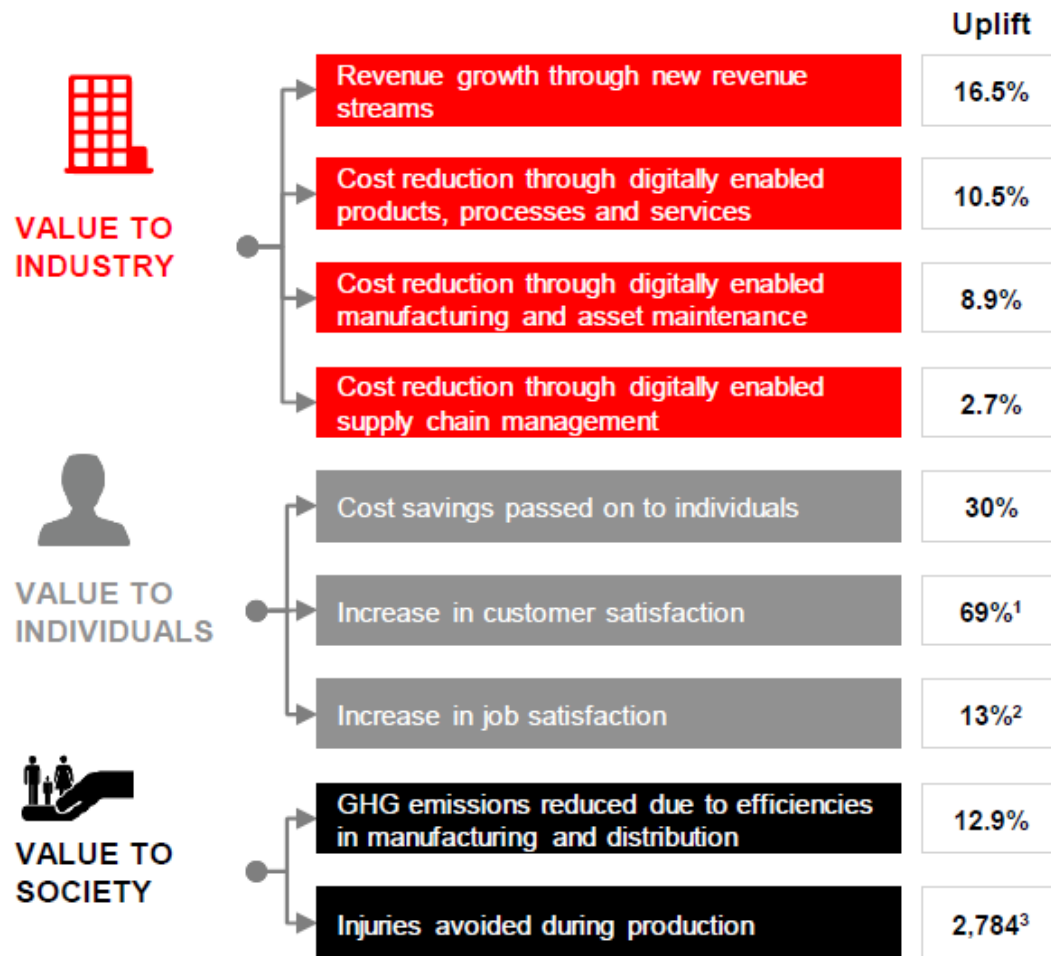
Uplift

VALUE TO INDUSTRY

Revenue growth through new revenue streams | 16.5%

Cost reduction through digitally enabled products, processes and services | 10.5%

Cost reduction through digitally enabled manufacturing and asset maintenance | 8.9%

Cost reduction through digitally enabled supply chain management | 2.7%

VALUE TO INDIVIDUALS

Cost savings passed on to individuals | 30%

Increase in customer satisfaction | 69%$^1$

Increase in job satisfaction | 13%$^2$

VALUE TO SOCIETY

GHG emissions reduced due to efficiencies in manufacturing and distribution | 12.9%

Injuries avoided during production | 2,784$^3$